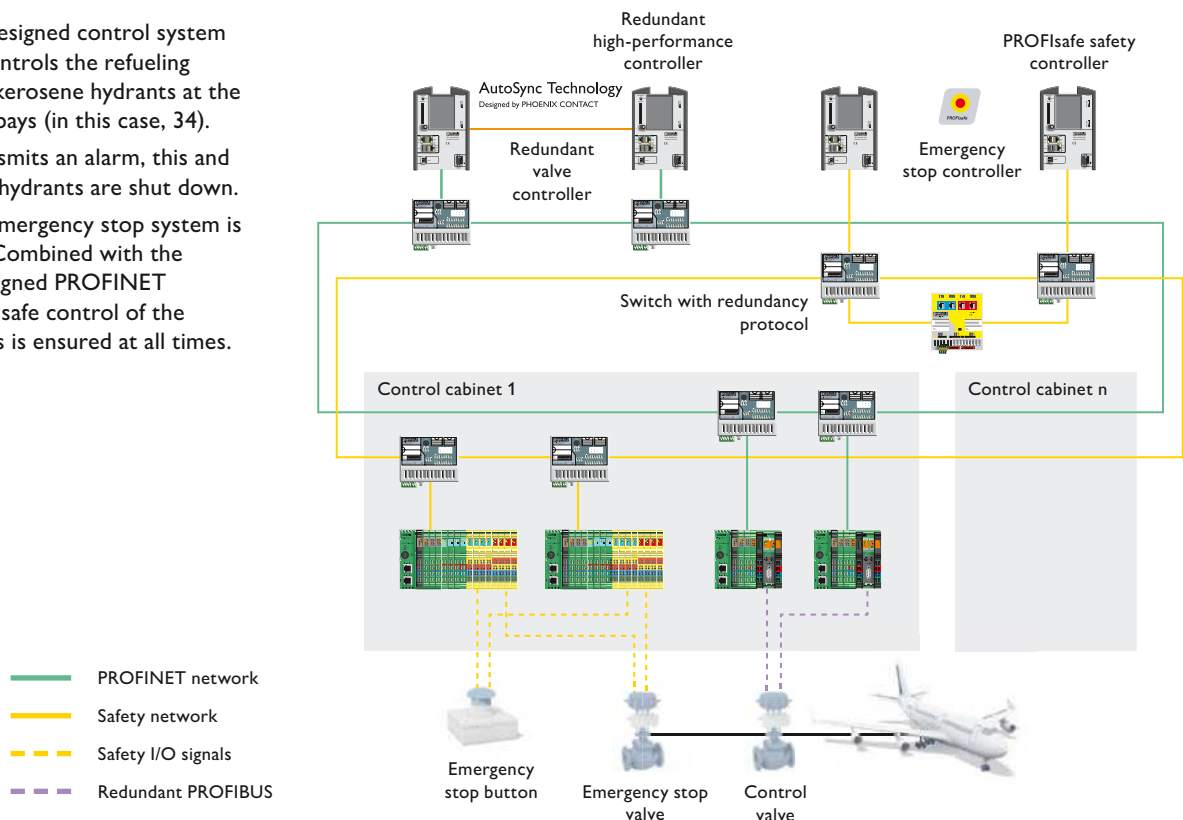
esigned control system ntrols the refueling kerosene hydrants at the bays (in this case, 34).

smits an alarm, this and hydrants are shut down.

mergency stop system is Combined with the gned PROFINET safe control of the s is ensured at all times.

Redundant high-performance controller

PROFIsafe safety controller

AutoSync Technology
Designed by PHOENIX CONTACT

Redundant valve controller

Emergency stop controller

PROFIsafe

Switch with redundancy protocol

Control cabinet 1

Control cabinet n

PROFINET network

Safety network

Safety I/O signals

Redundant PROFIBUS

Emergency stop button

Emergency stop valve

Control valve